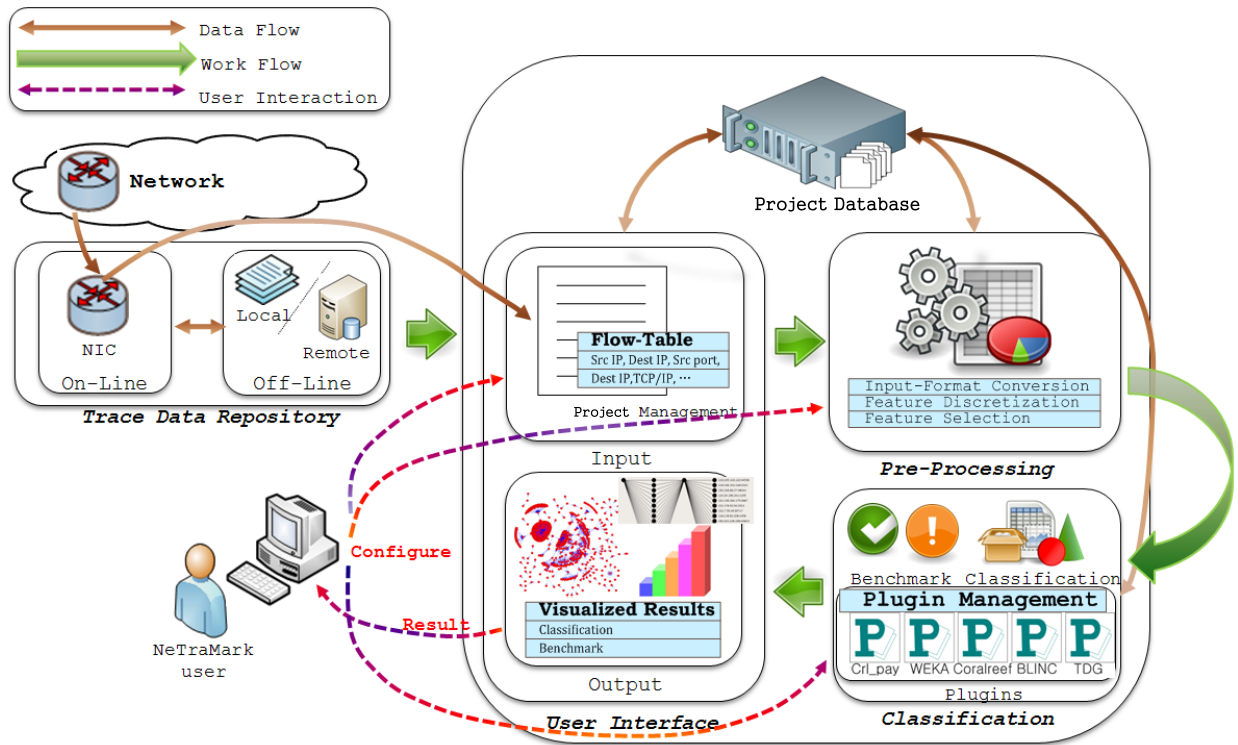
Data Flow
Work Flow
User Interaction

Network

NIC
On-Line

Local
Remote
Off-Line

Trace Data Repository

Project Database

Flow-Table
Src IP, Dest IP, Src port,
Dest IP,TCP/IP, ···
Project Management

Input

Input-Format Conversion
Feature Discretization
Feature Selection

Pre-Processing

Configure

Result

NeTraMark user

Visualized Results
Classification
Benchmark

Output

User Interface

Benchmark Classification

Plugin Management

Crl_pay WEKA Coralreef BLINC TDG

Plugins

Classification